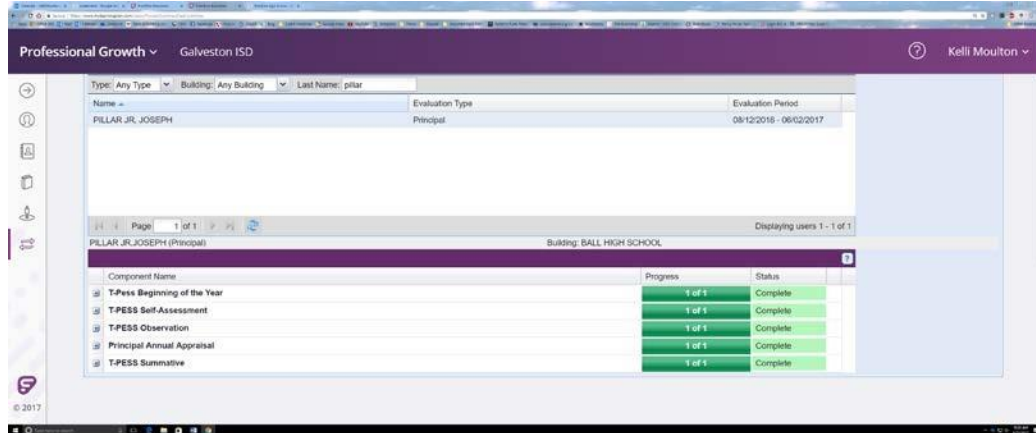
Professional Growth ⌄ Galveston ISD

Kelli Moulton ⌄

Type: Any Type Building: Any Building Last Name: pillar

| Name | Evaluation Type | Evaluation Period |
|---|---|---|
| PILLAR JR, JOSEPH | Principal | 08/12/2016 - 06/02/2017 |

Page 1 of 1

Displaying users 1 - 1 of 1

PILLAR JR,JOSEPH (Principal)

Building: BALL HIGH SCHOOL

| Component Name | Progress | Status |
|---|---|---|
| T-Pess Beginning of the Year | 1 of 1 | Complete |
| T-PESS Self-Assessment | 1 of 1 | Complete |
| T-PESS Observation | 1 of 1 | Complete |
| Principal Annual Appraisal | 1 of 1 | Complete |
| T-PESS Summative | 1 of 1 | Complete |

© 2017